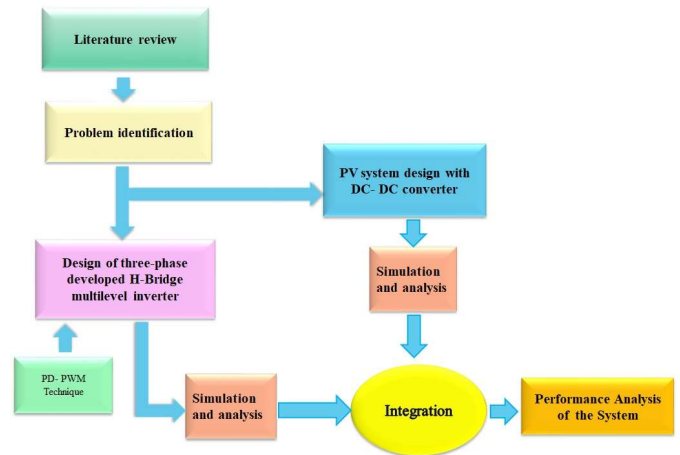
Literature review

Problem identification

PV system design with DC- DC converter

Design of three-phase developed H-Bridge multilevel inverter

Simulation and analysis

PD- PWM Technique

Simulation and analysis

Integration

Performance Analysis of the System